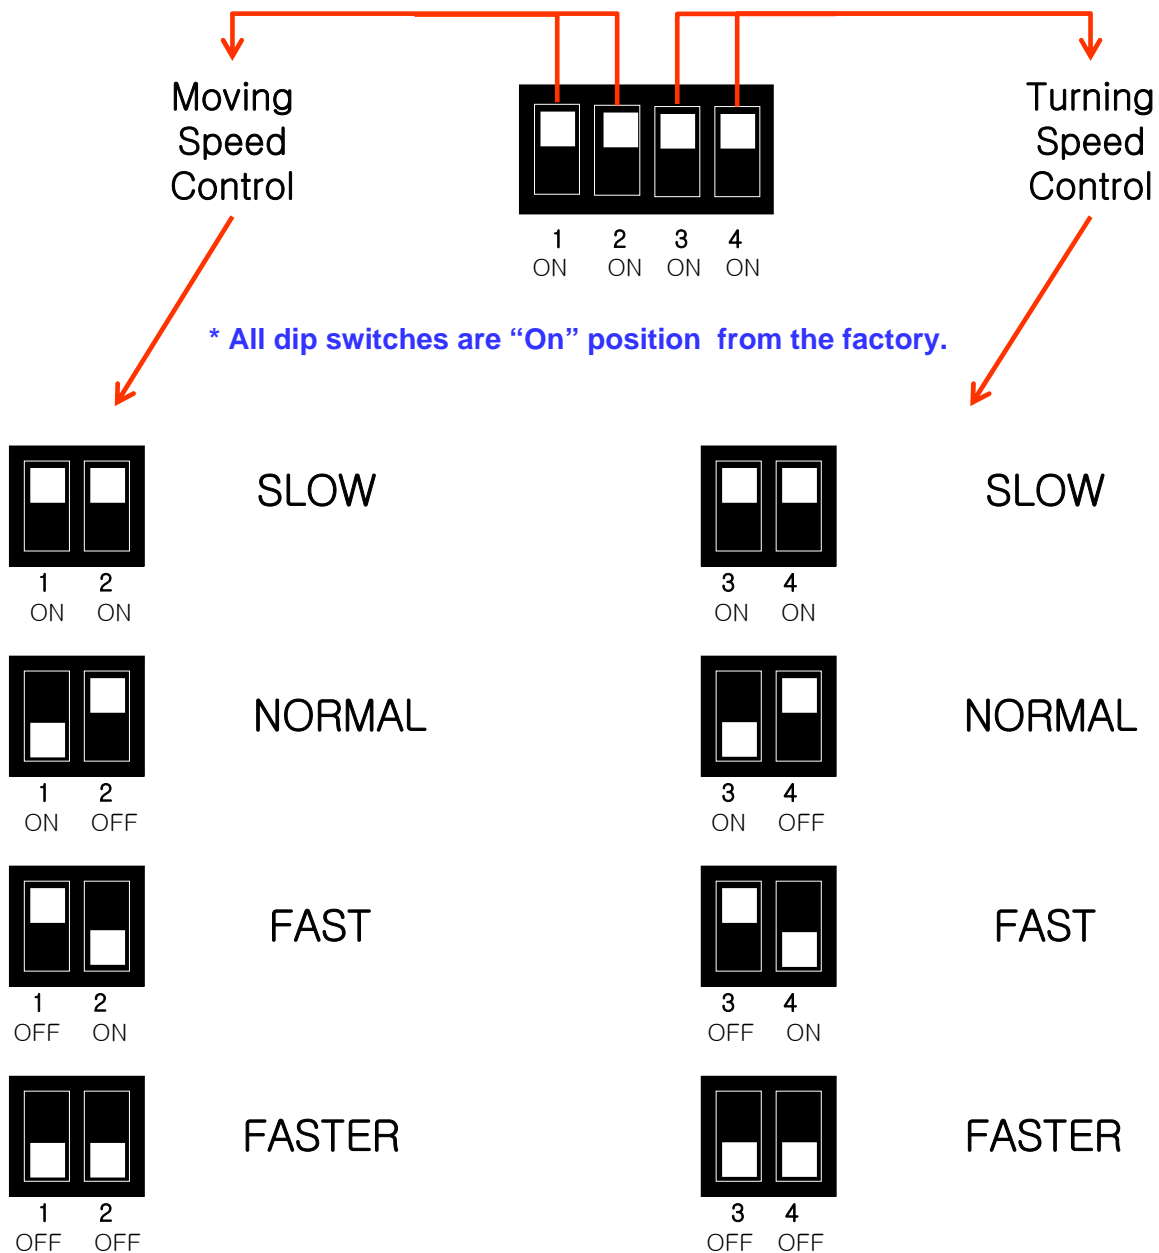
Moving Speed Control

1 ON
2 ON
3 ON
4 ON

Turning Speed Control

* All dip switches are “On” position from the factory.

1 ON 2 ON SLOW

3 ON 4 ON SLOW

1 ON 2 OFF NORMAL

3 ON 4 OFF NORMAL

1 OFF 2 ON FAST

3 OFF 4 ON FAST

1 OFF 2 OFF FASTER

3 OFF 4 OFF FASTER